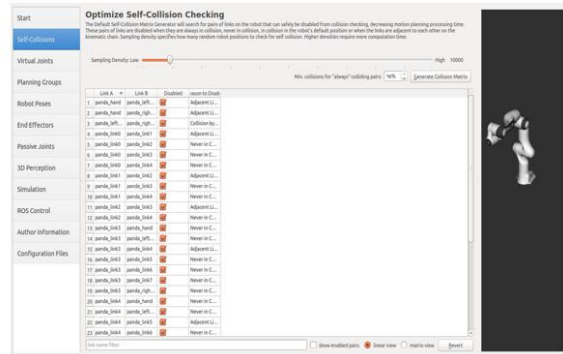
Start
Self-Collisions
Virtual Joints
Planning Groups
Robot Poses
End Effectors
Passive Joints
3D Perception
Simulation
ROS Control
Author Information
Configuration Files

Optimize Self-Collision Checking

The Default Self-Collision Matrix Generator will search for pairs of links on the robot that can safely be disabled from collision checking, decreasing motion planning processing time. These pairs of links are disabled when they are always in collision, never in collision, in collision in the robot's default position or when the links are adjacent to each other on the kinematic chain. Sampling density specifies how many random robot positions to check for self collision. Higher densities require more computation time.

Sampling Density: Low High 10000

Min. collisions for "always"-colliding pairs: 95% Generate Collision Matrix

| | Link A | Link B | Disabled | Reason to Disable |
|---|---|---|---|---|
| 1 | panda_hand | panda_left... | | Adjacent Li... |
| 2 | panda_hand | panda_righ... | | Adjacent Li... |
| 3 | panda_left... | panda_righ... | | Collision by... |
| 4 | panda_link0 | panda_link1 | | Adjacent Li... |
| 5 | panda_link0 | panda_link2 | | Never in C... |
| 6 | panda_link0 | panda_link3 | | Never in C... |
| 7 | panda_link0 | panda_link4 | | Never in C... |
| 8 | panda_link1 | panda_link2 | | Adjacent Li... |
| 9 | panda_link1 | panda_link3 | | Never in C... |
| 10 | panda_link1 | panda_link4 | | Never in C... |
| 11 | panda_link2 | panda_link3 | | Adjacent Li... |
| 12 | panda_link2 | panda_link4 | | Never in C... |
| 13 | panda_link3 | panda_hand | | Never in C... |
| 14 | panda_link3 | panda_left... | | Never in C... |
| 15 | panda_link3 | panda_link4 | | Adjacent Li... |
| 16 | panda_link3 | panda_link5 | | Never in C... |
| 17 | panda_link3 | panda_link6 | | Never in C... |
| 18 | panda_link3 | panda_link7 | | Never in C... |
| 19 | panda_link3 | panda_righ... | | Never in C... |
| 20 | panda_link4 | panda_hand | | Never in C... |
| 21 | panda_link4 | panda_left... | | Never in C... |
| 22 | panda_link4 | panda_link5 | | Adjacent Li... |
| 23 | panda_link4 | panda_link6 | | Never in C... |

link name filter
show enabled pairs
linear view
matrix view
Revert